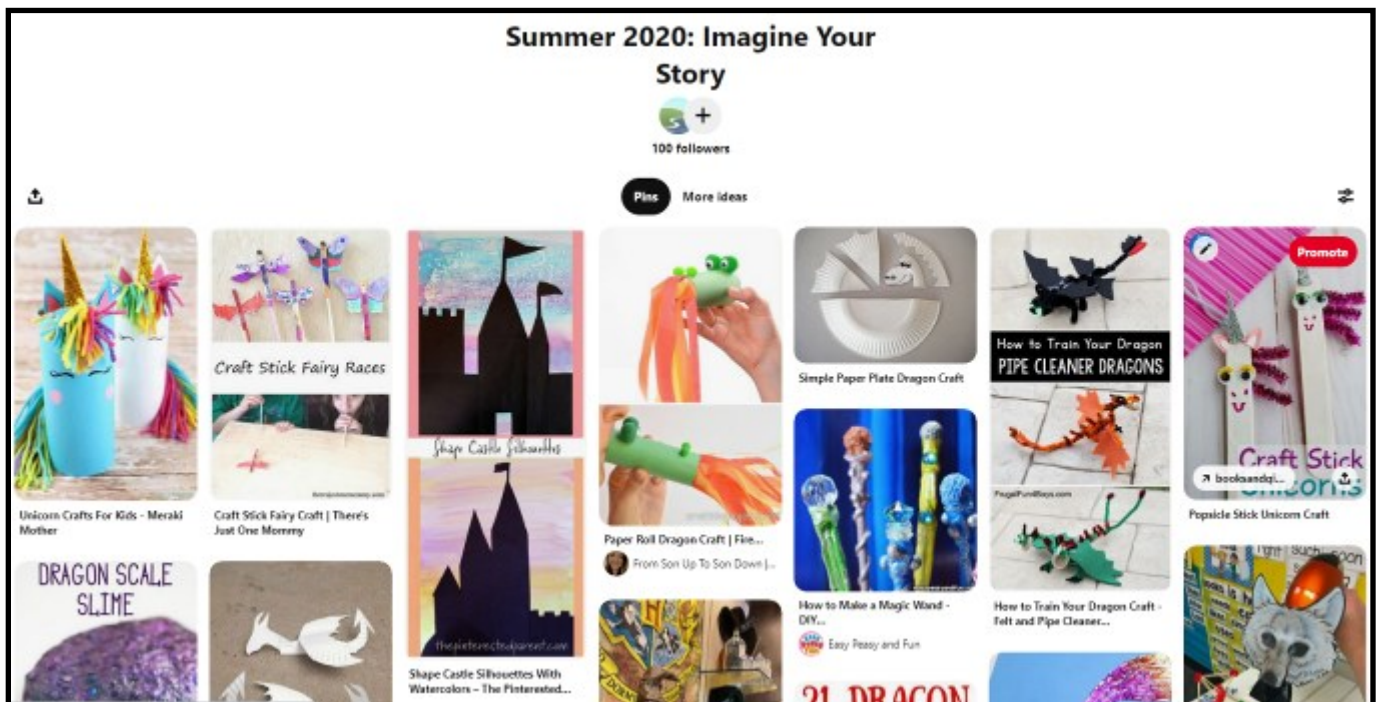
Summer 2020: Imagine Your Story

100 followers

Pins More ideas

Unicorn Crafts For Kids - Meraki Mother

DRAGON SCALE SLIME

Craft Stick Fairy Races

Craft Stick Fairy Craft | There's Just One Mommy

Shape Castle Silhouettes

Shape Castle Silhouettes With Watercolors – The Pinterested...

Paper Roll Dragon Craft | Fire...

From Son Up To Son Down |...

Simple Paper Plate Dragon Craft

How to Make a Magic Wand - DIY...

Easy Peasy and Fun

21 DRAGON

How to Train Your Dragon PIPE CLEANER DRAGONS

How to Train Your Dragon Craft - Felt and Pipe Cleaner...

Promote

Craft Stick Unicorns

bookaandgi...

Popsicle Stick Unicorn Craft